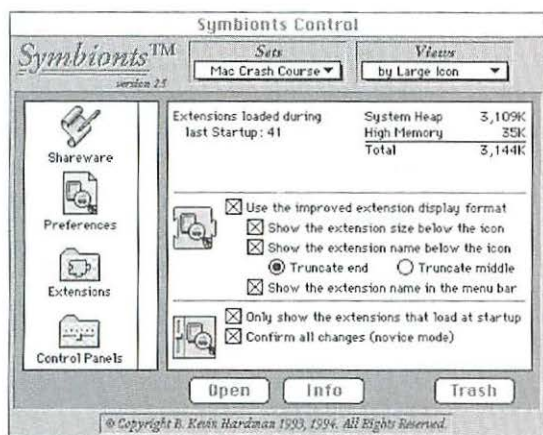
Symbionts Control

Symbionts™
version 2.5

Sets
Mac Crash Course ▾

Views
by Large Icon ▾

Shareware

Preferences

Extensions

Control Panels

Extensions loaded during last Startup: 41

| | |
|---|---|
| System Heap | 3,109K |
| High Memory | 35K |
| Total | 3,144K |

☒ Use the improved extension display format
☒ Show the extension size below the icon
☒ Show the extension name below the icon
◉ Truncate end ◯ Truncate middle
☒ Show the extension name in the menu bar

☒ Only show the extensions that load at startup
☒ Confirm all changes (novice mode)

Open Info Trash

© Copyright B. Kevin Hardman 1993, 1994. All Rights Reserved.